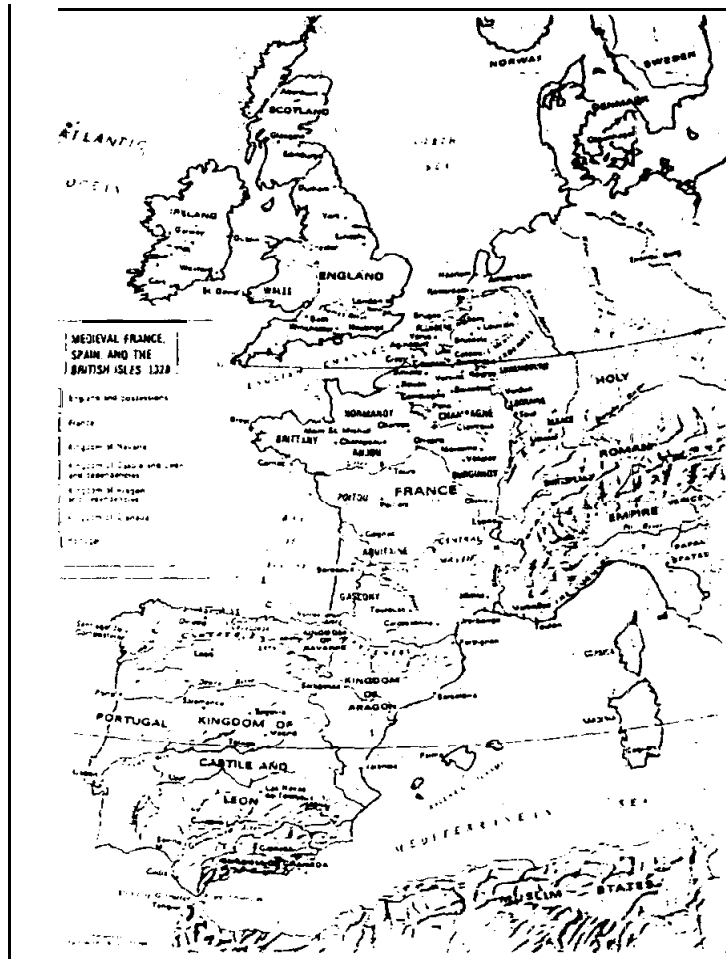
NORWAY
SWEDEN
DENMARK
SCOTLAND
ATLANTIC
OCEAN
NORTH
SEA
IRELAND
ENGLAND
WALES
MEDIEVAL FRANCE, SPAIN, AND THE BRITISH ISLES 1328
HOLY
NORMANDY
CHAMPAGNE
BRITTANY
ANJOU
FRANCE
POITOU
ROMAN
EMPIRE
AQUITAINE
GASCONY
KINGDOM OF NAVARRE
KINGDOM OF ARAGON
PORTUGAL
KINGDOM OF
CASTILE AND
LEON
MEDITERRANEAN
SEA
MUSLIM STATES